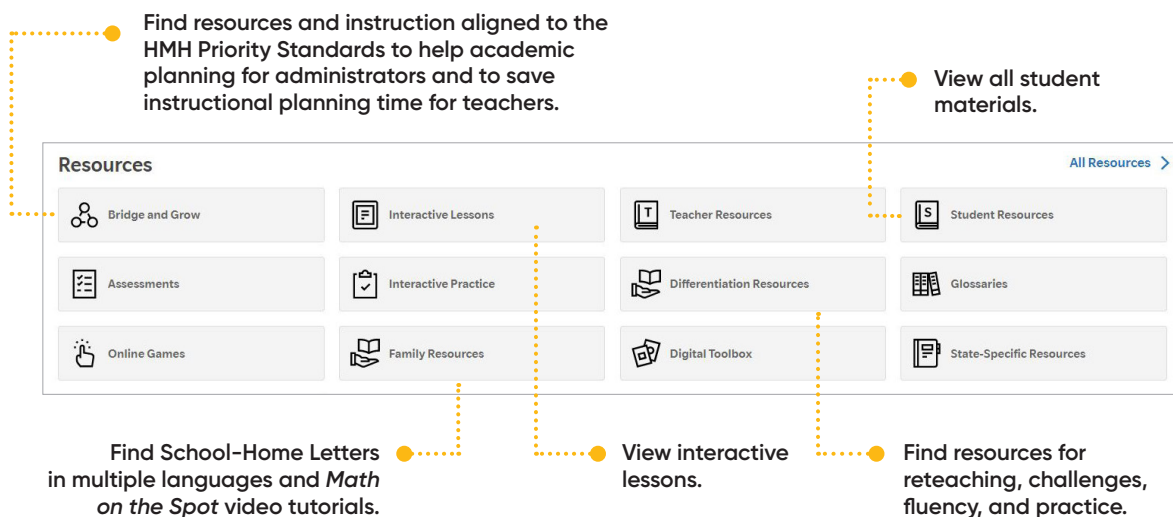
Find resources and instruction aligned to the HMH Priority Standards to help academic planning for administrators and to save instructional planning time for teachers.

View all student materials.

Resources

All Resources

Bridge and Grow

Interactive Lessons

Teacher Resources

Student Resources

Assessments

Interactive Practice

Differentiation Resources

Glossaries

Online Games

Family Resources

Digital Toolbox

State-Specific Resources

Find School-Home Letters in multiple languages and *Math on the Spot* video tutorials.

View interactive lessons.

Find resources for reteaching, challenges, fluency, and practice.